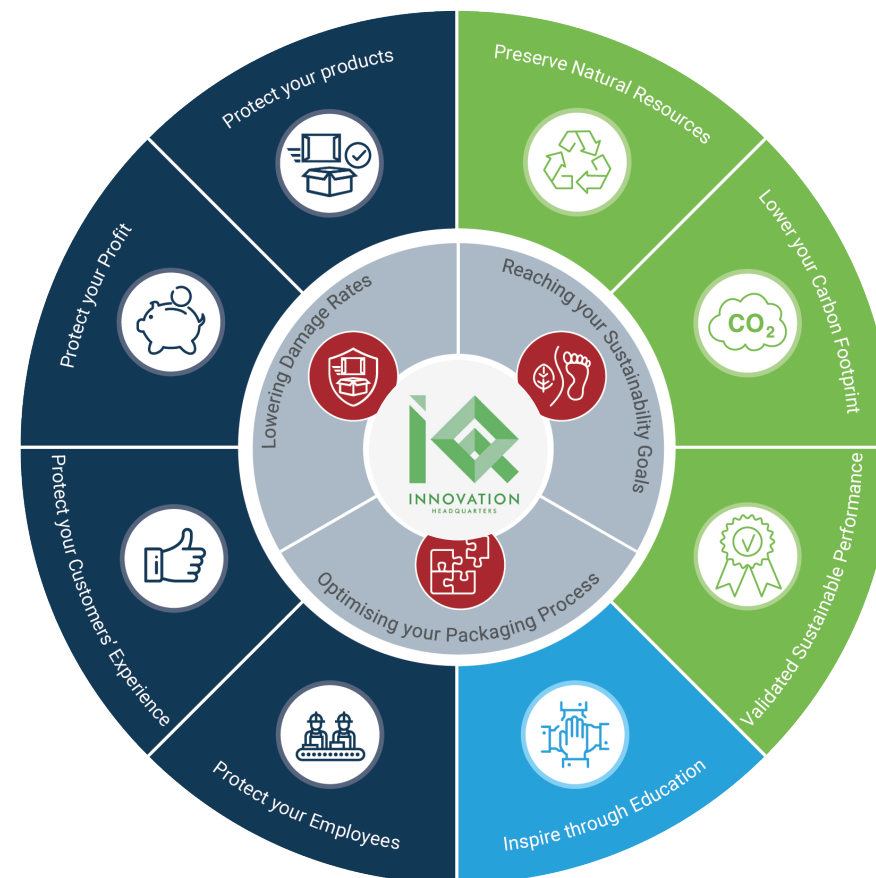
Protect your products

Preserve Natural Resources

Protect your Profit

Lower your Carbon Footprint

$CO_2$

Lowering Damage Rates

Reaching your Sustainability Goals

INNOVATION
HEADQUARTERS

Protect your Customers' Experience

Validated Sustainable Performance

Optimising your Packaging Process

Protect your Employees

Inspire through Education